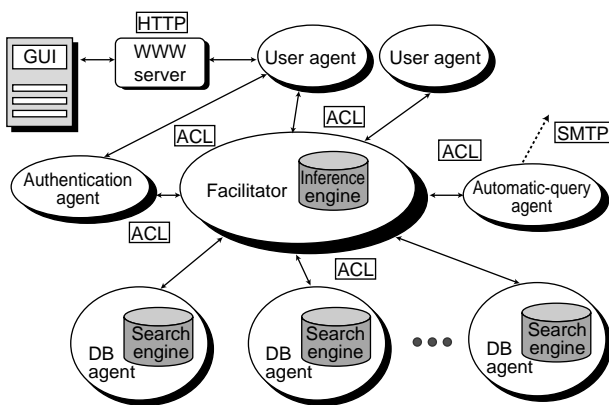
HTTP

GUI

WWW server

User agent

User agent

ACL

ACL

ACL

SMTP

Authentication agent

Facilitator

Inference engine

Automatic-query agent

ACL

ACL

DB agent

Search engine

DB agent

Search engine

DB agent

Search engine